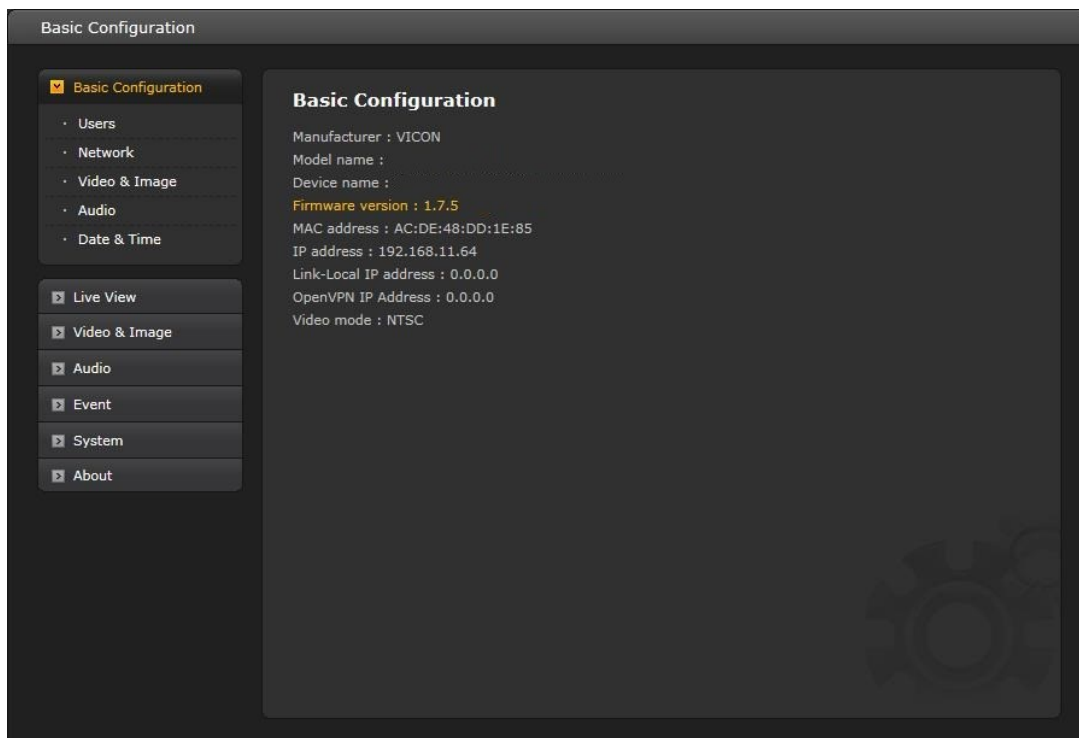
Basic Configuration

Basic Configuration
· Users
· Network
· Video & Image
· Audio
· Date & Time

Live View
Video & Image
Audio
Event
System
About

Basic Configuration

Manufacturer : VICON
Model name :
Device name :
Firmware version : 1.7.5
MAC address : AC:DE:48:DD:1E:85
IP address : 192.168.11.64
Link-Local IP address : 0.0.0.0
OpenVPN IP Address : 0.0.0.0
Video mode : NTSC